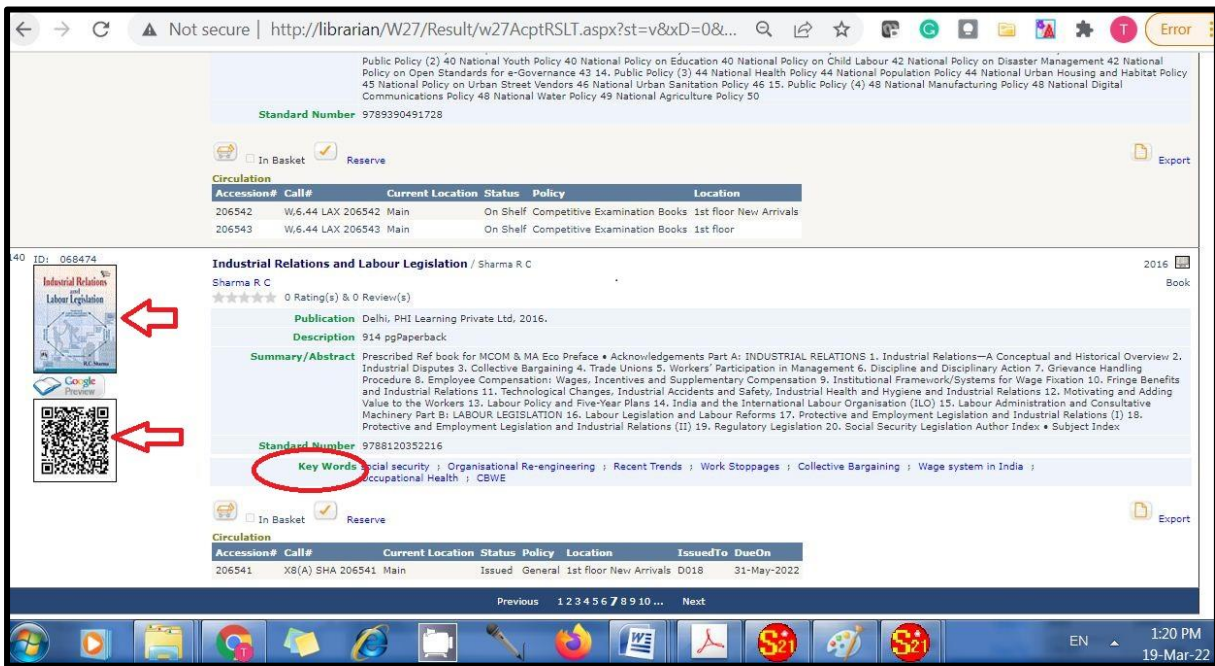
Not secure | http://librarian/W27/Result/w27AcptRSLT.aspx?st=v&xD=0&...

Error

Public Policy (2) 40 National Youth Policy 40 National Policy on Education 40 National Policy on Child Labour 42 National Policy on Disaster Management 42 National Policy on Open Standards for e-Governance 43 14. Public Policy (3) 44 National Health Policy 44 National Population Policy 44 National Urban Housing and Habitat Policy 45 National Policy on Urban Street Vendors 46 National Urban Sanitation Policy 46 15. Public Policy (4) 48 National Manufacturing Policy 48 National Digital Communications Policy 48 National Water Policy 49 National Agriculture Policy 50

Standard Number 9789390491728

In Basket Reserve

Export

Circulation

| Accession# | Call# | Current Location | Status | Policy | Location |
|---|---|---|---|---|---|
| 206542 | W,6.44 LAX 206542 | Main | On Shelf | Competitive Examination Books | 1st floor New Arrivals |
| 206543 | W,6.44 LAX 206543 | Main | On Shelf | Competitive Examination Books | 1st floor |

140 ID: 068474

Industrial Relations and Labour Legislation

R.C. Sharma

Google Preview

Industrial Relations and Labour Legislation / Sharma R C

2016

Book

Sharma R C

0 Rating(s) & 0 Review(s)

Publication Delhi, PHI Learning Private Ltd, 2016.

Description 914 pgPaperback

Summary/Abstract Prescribed Ref book for MCOM & MA Eco Preface • Acknowledgements Part A: INDUSTRIAL RELATIONS 1. Industrial Relations—A Conceptual and Historical Overview 2. Industrial Disputes 3. Collective Bargaining 4. Trade Unions 5. Workers' Participation in Management 6. Discipline and Disciplinary Action 7. Grievance Handling Procedure 8. Employee Compensation: Wages, Incentives and Supplementary Compensation 9. Institutional Framework/Systems for Wage Fixation 10. Fringe Benefits and Industrial Relations 11. Technological Changes, Industrial Accidents and Safety, Industrial Health and Hygiene and Industrial Relations 12. Motivating and Adding Value to the Workers 13. Labour Policy and Five-Year Plans 14. India and the International Labour Organisation (ILO) 15. Labour Administration and Consultative Machinery Part B: LABOUR LEGISLATION 16. Labour Legislation and Labour Reforms 17. Protective and Employment Legislation and Industrial Relations (I) 18. Protective and Employment Legislation and Industrial Relations (II) 19. Regulatory Legislation 20. Social Security Legislation Author Index • Subject Index

Standard Number 9788120352216

Key Words Social security ; Organisational Re-engineering ; Recent Trends ; Work Stoppages ; Collective Bargaining ; Wage system in India ; Occupational Health ; CBWE

In Basket Reserve

Export

Circulation

| Accession# | Call# | Current Location | Status | Policy | Location | IssuedTo | DueOn |
|---|---|---|---|---|---|---|---|
| 206541 | X8(A) SHA 206541 | Main | Issued | General | 1st floor New Arrivals | D018 | 31-May-2022 |

Previous 12345678910... Next

EN 1:20 PM 19-Mar-22